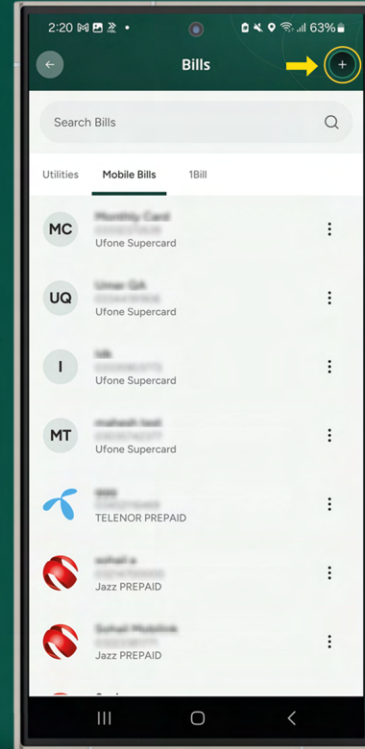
2:20 63%

Bills

+

Search Bills

Utilities Mobile Bills 1Bill

MC
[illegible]
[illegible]
Ufone Supercard

UQ
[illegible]
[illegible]
Ufone Supercard

I
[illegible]
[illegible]
Ufone Supercard

MT
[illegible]
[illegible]
Ufone Supercard

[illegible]
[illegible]
TELENOR PREPAID

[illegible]
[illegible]
Jazz PREPAID

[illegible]
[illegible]
Jazz PREPAID